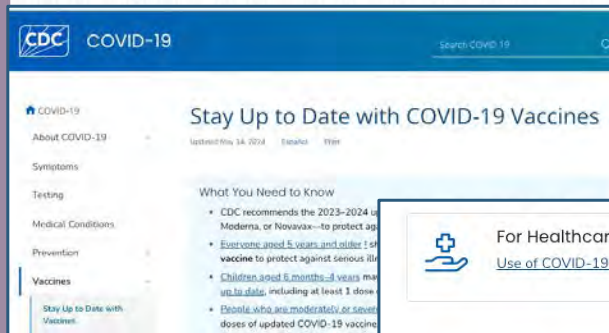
CDC COVID-19

Search COVID-19

COVID-19

About COVID-19

Symptoms

Testing

Medical Conditions

Prevention

Vaccines

Stay Up to Date with Vaccines

Stay Up to Date with COVID-19 Vaccines

Updated May 14, 2024 Español Print

What You Need to Know

• CDC recommends the 2023–2024 u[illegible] Moderna, or Novavax—to protect ag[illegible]

• Everyone aged 5 years and older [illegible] vaccine to protect against serious ill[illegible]

• Children aged 6 months–4 years ma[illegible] up to date, including at least 1 dose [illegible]

• People who are moderately or sever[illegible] doses of updated COVID-19 vaccine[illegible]

For Healthcar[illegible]

Use of COVID-19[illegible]